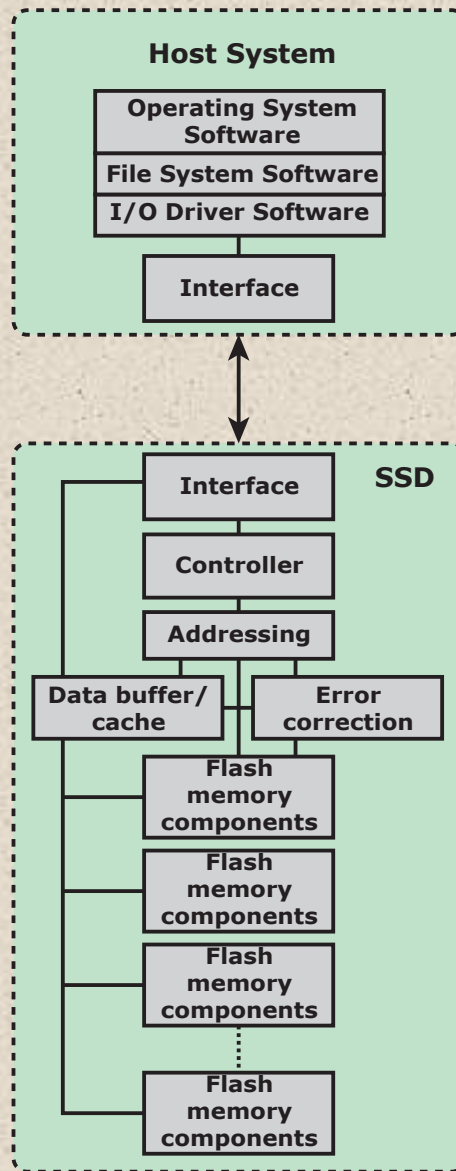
Host System

Operating System Software

File System Software

I/O Driver Software

Interface

Interface

SSD

Controller

Addressing

Data buffer/ cache

Error correction

Flash memory components

Flash memory components

Flash memory components

Flash memory components